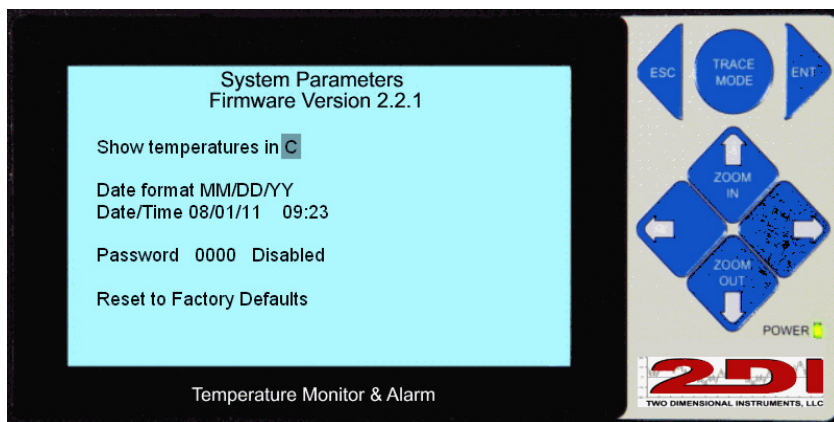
System Parameters
Firmware Version 2.2.1

Show temperatures in C

Date format MM/DD/YY
Date/Time 08/01/11 09:23

Password 0000 Disabled

Reset to Factory Defaults

Temperature Monitor & Alarm

ESC
TRACE MODE
ENT
ZOOM IN
ZOOM OUT
POWER

2DI
TWO DIMENSIONAL INSTRUMENTS, LLC